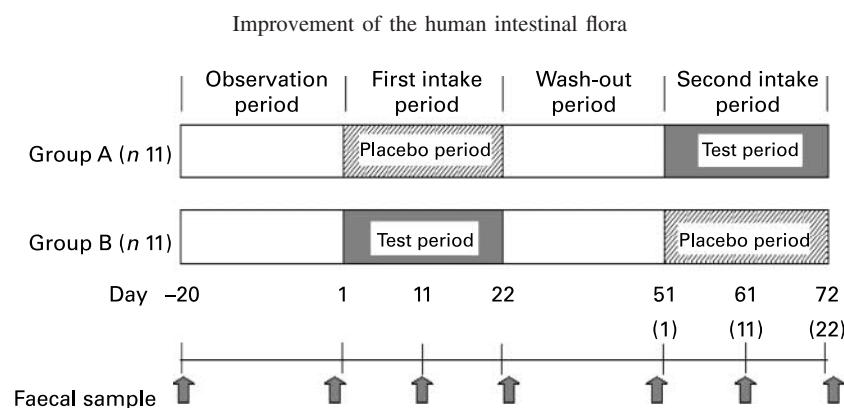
Improvement of the human intestinal flora

Observation period | First intake period | Wash-out period | Second intake period

Group A ($n$ 11) Placebo period Test period

Group B ($n$ 11) Test period Placebo period

Day –20 1 11 22 51 (1) 61 (11) 72 (22)

Faecal sample